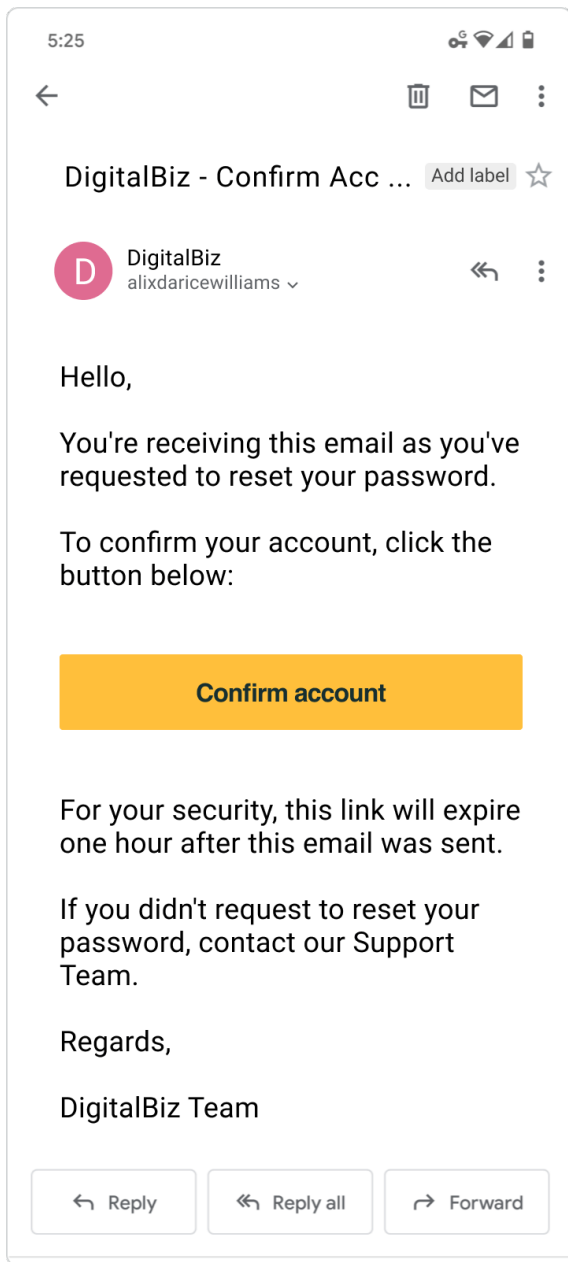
5:25

DigitalBiz - Confirm Acc ... Add label

D
DigitalBiz
alixdaricewilliams

Hello,

You're receiving this email as you've requested to reset your password.

To confirm your account, click the button below:

Confirm account

For your security, this link will expire one hour after this email was sent.

If you didn't request to reset your password, contact our Support Team.

Regards,

DigitalBiz Team

Reply Reply all Forward